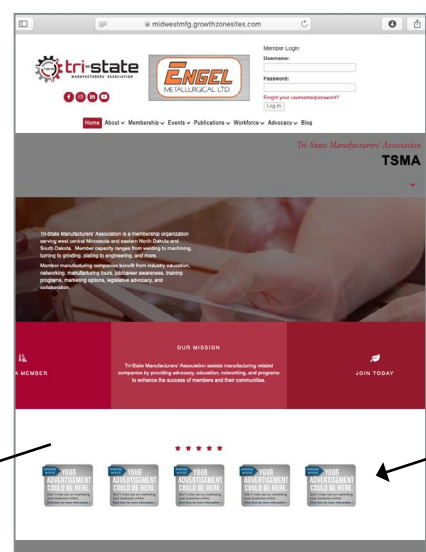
midwestmfg.growthzonesites.com

tri-state
MANUFACTURERS' ASSOCIATION

ENGEL
METALLURGICAL LTD

Member Login
Username:
Password:
Forgot your username/password?
Log In

Home About Membership Events Publications Workforce Advocacy Blog

Tri-State Manufacturers' Association
TSMA

Tri-State Manufacturers' Association is a membership organization serving west central Minnesota and eastern North Dakota and South Dakota. Member capacity ranges from welding to machining, turning to grinding, plating to engineering, and more.

Member manufacturing companies benefit from industry education, networking, manufacturing tours, job/career awareness, training programs, marketing options, legislative advocacy, and collaboration.

A MEMBER

OUR MISSION

Tri-State Manufacturers' Association assists manufacturing related companies by providing advocacy, education, networking, and programs to enhance the success of members and their communities.

JOIN TODAY

YOUR ADVERTISEMENT COULD BE HERE.

YOUR ADVERTISEMENT COULD BE HERE.

YOUR ADVERTISEMENT COULD BE HERE.

YOUR ADVERTISEMENT COULD BE HERE.

YOUR ADVERTISEMENT COULD BE HERE.